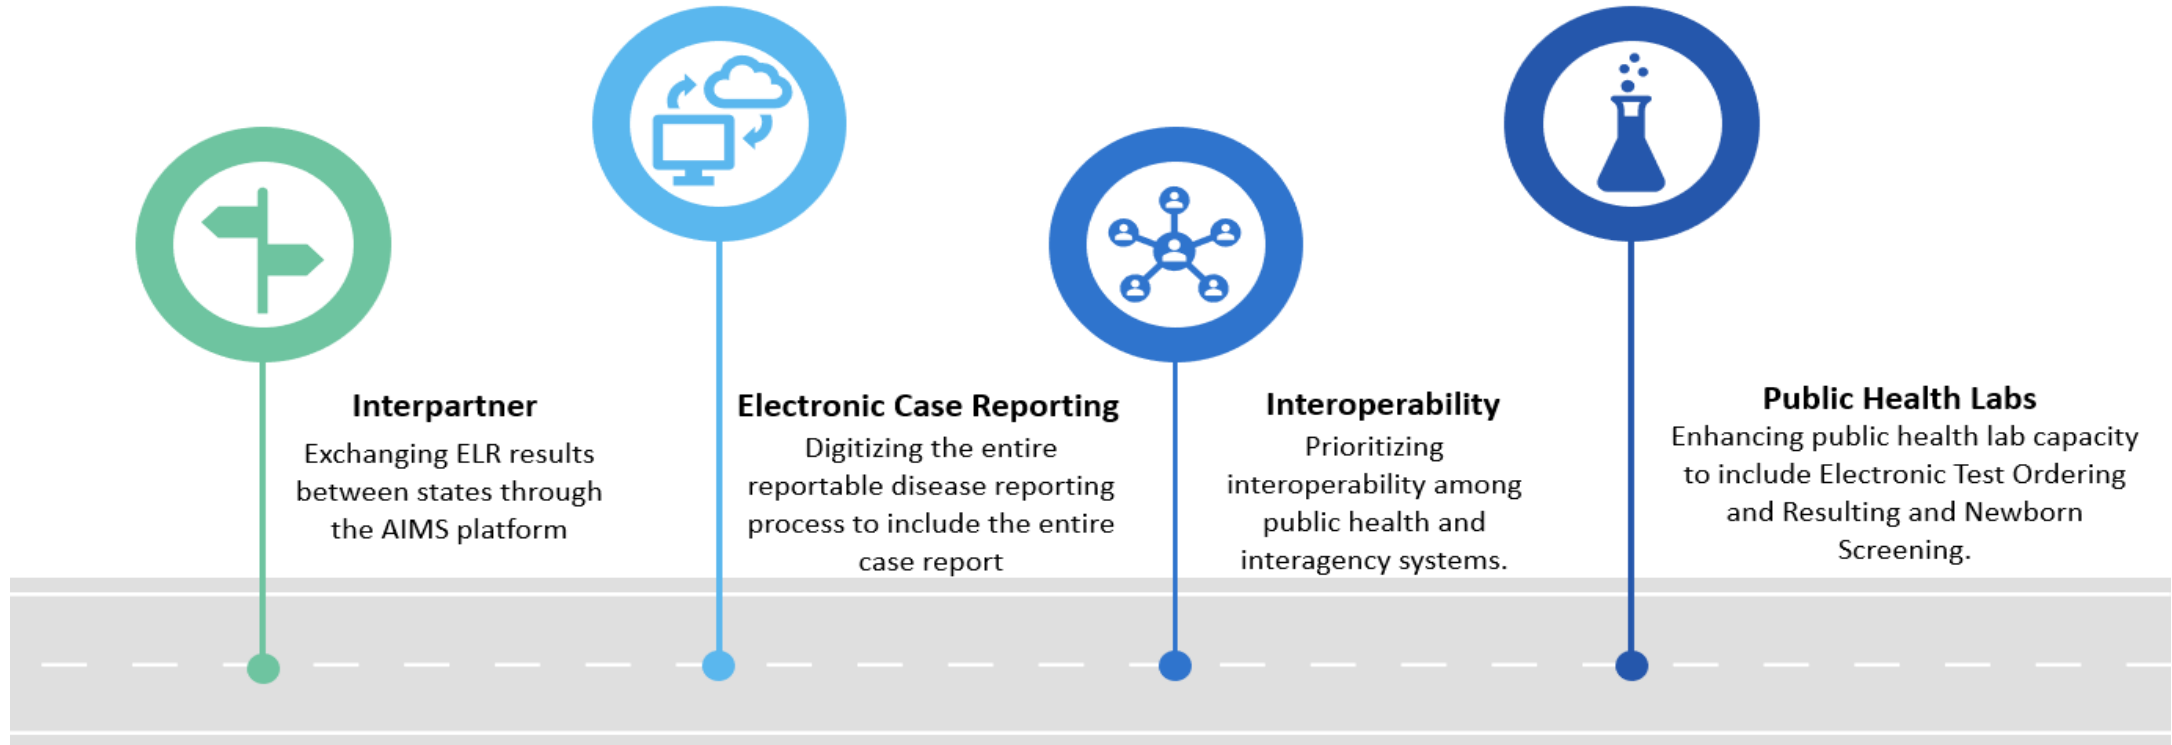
Interpartner
Exchanging ELR results between states through the AIMS platform

Electronic Case Reporting
Digitizing the entire reportable disease reporting process to include the entire case report

Interoperability
Prioritizing interoperability among public health and interagency systems.

Public Health Labs
Enhancing public health lab capacity to include Electronic Test Ordering and Resulting and Newborn Screening.